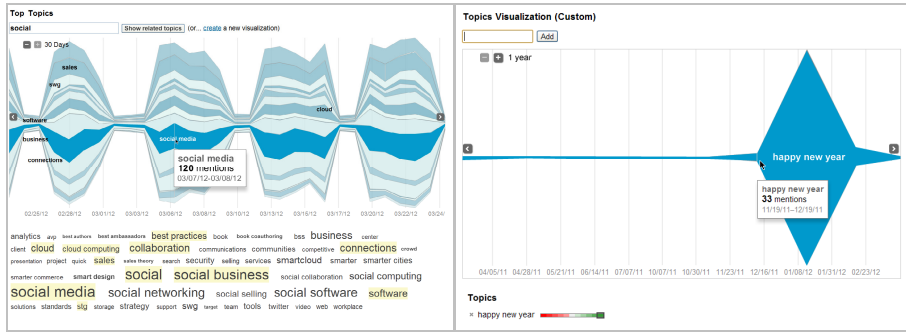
Top Topics

social

Show related topics (or... create a new visualization)

30 Days

sales

swg

software

business

connections

cloud

social media

social media
120 mentions
03/07/12–03/08/12

02/25/12 02/28/12 03/01/12 03/03/12 03/06/12 03/08/12 03/10/12 03/13/12 03/15/12 03/17/12 03/20/12 03/22/12 03/24/

analytics avp best authors best ambassadors best practices book book coauthoring bss business center client cloud cloud computing collaboration communications communities competitive connections crowd presentation project quick sales sales theory search security selling services smartcloud smarter smarter cities smarter commerce smart design social social business social collaboration social computing social media social networking social selling social software software solutions standards stg storage strategy support swg target team tools twitter video web workplace

Topics Visualization (Custom)

Add

1 year

happy new year

happy new year
33 mentions
11/19/11–12/19/11

04/05/11 04/28/11 05/21/11 06/14/11 07/07/11 07/30/11 08/22/11 09/14/11 10/07/11 10/30/11 11/23/11 12/16/11 01/08/12 01/31/12 02/23/12

Topics

× happy new year